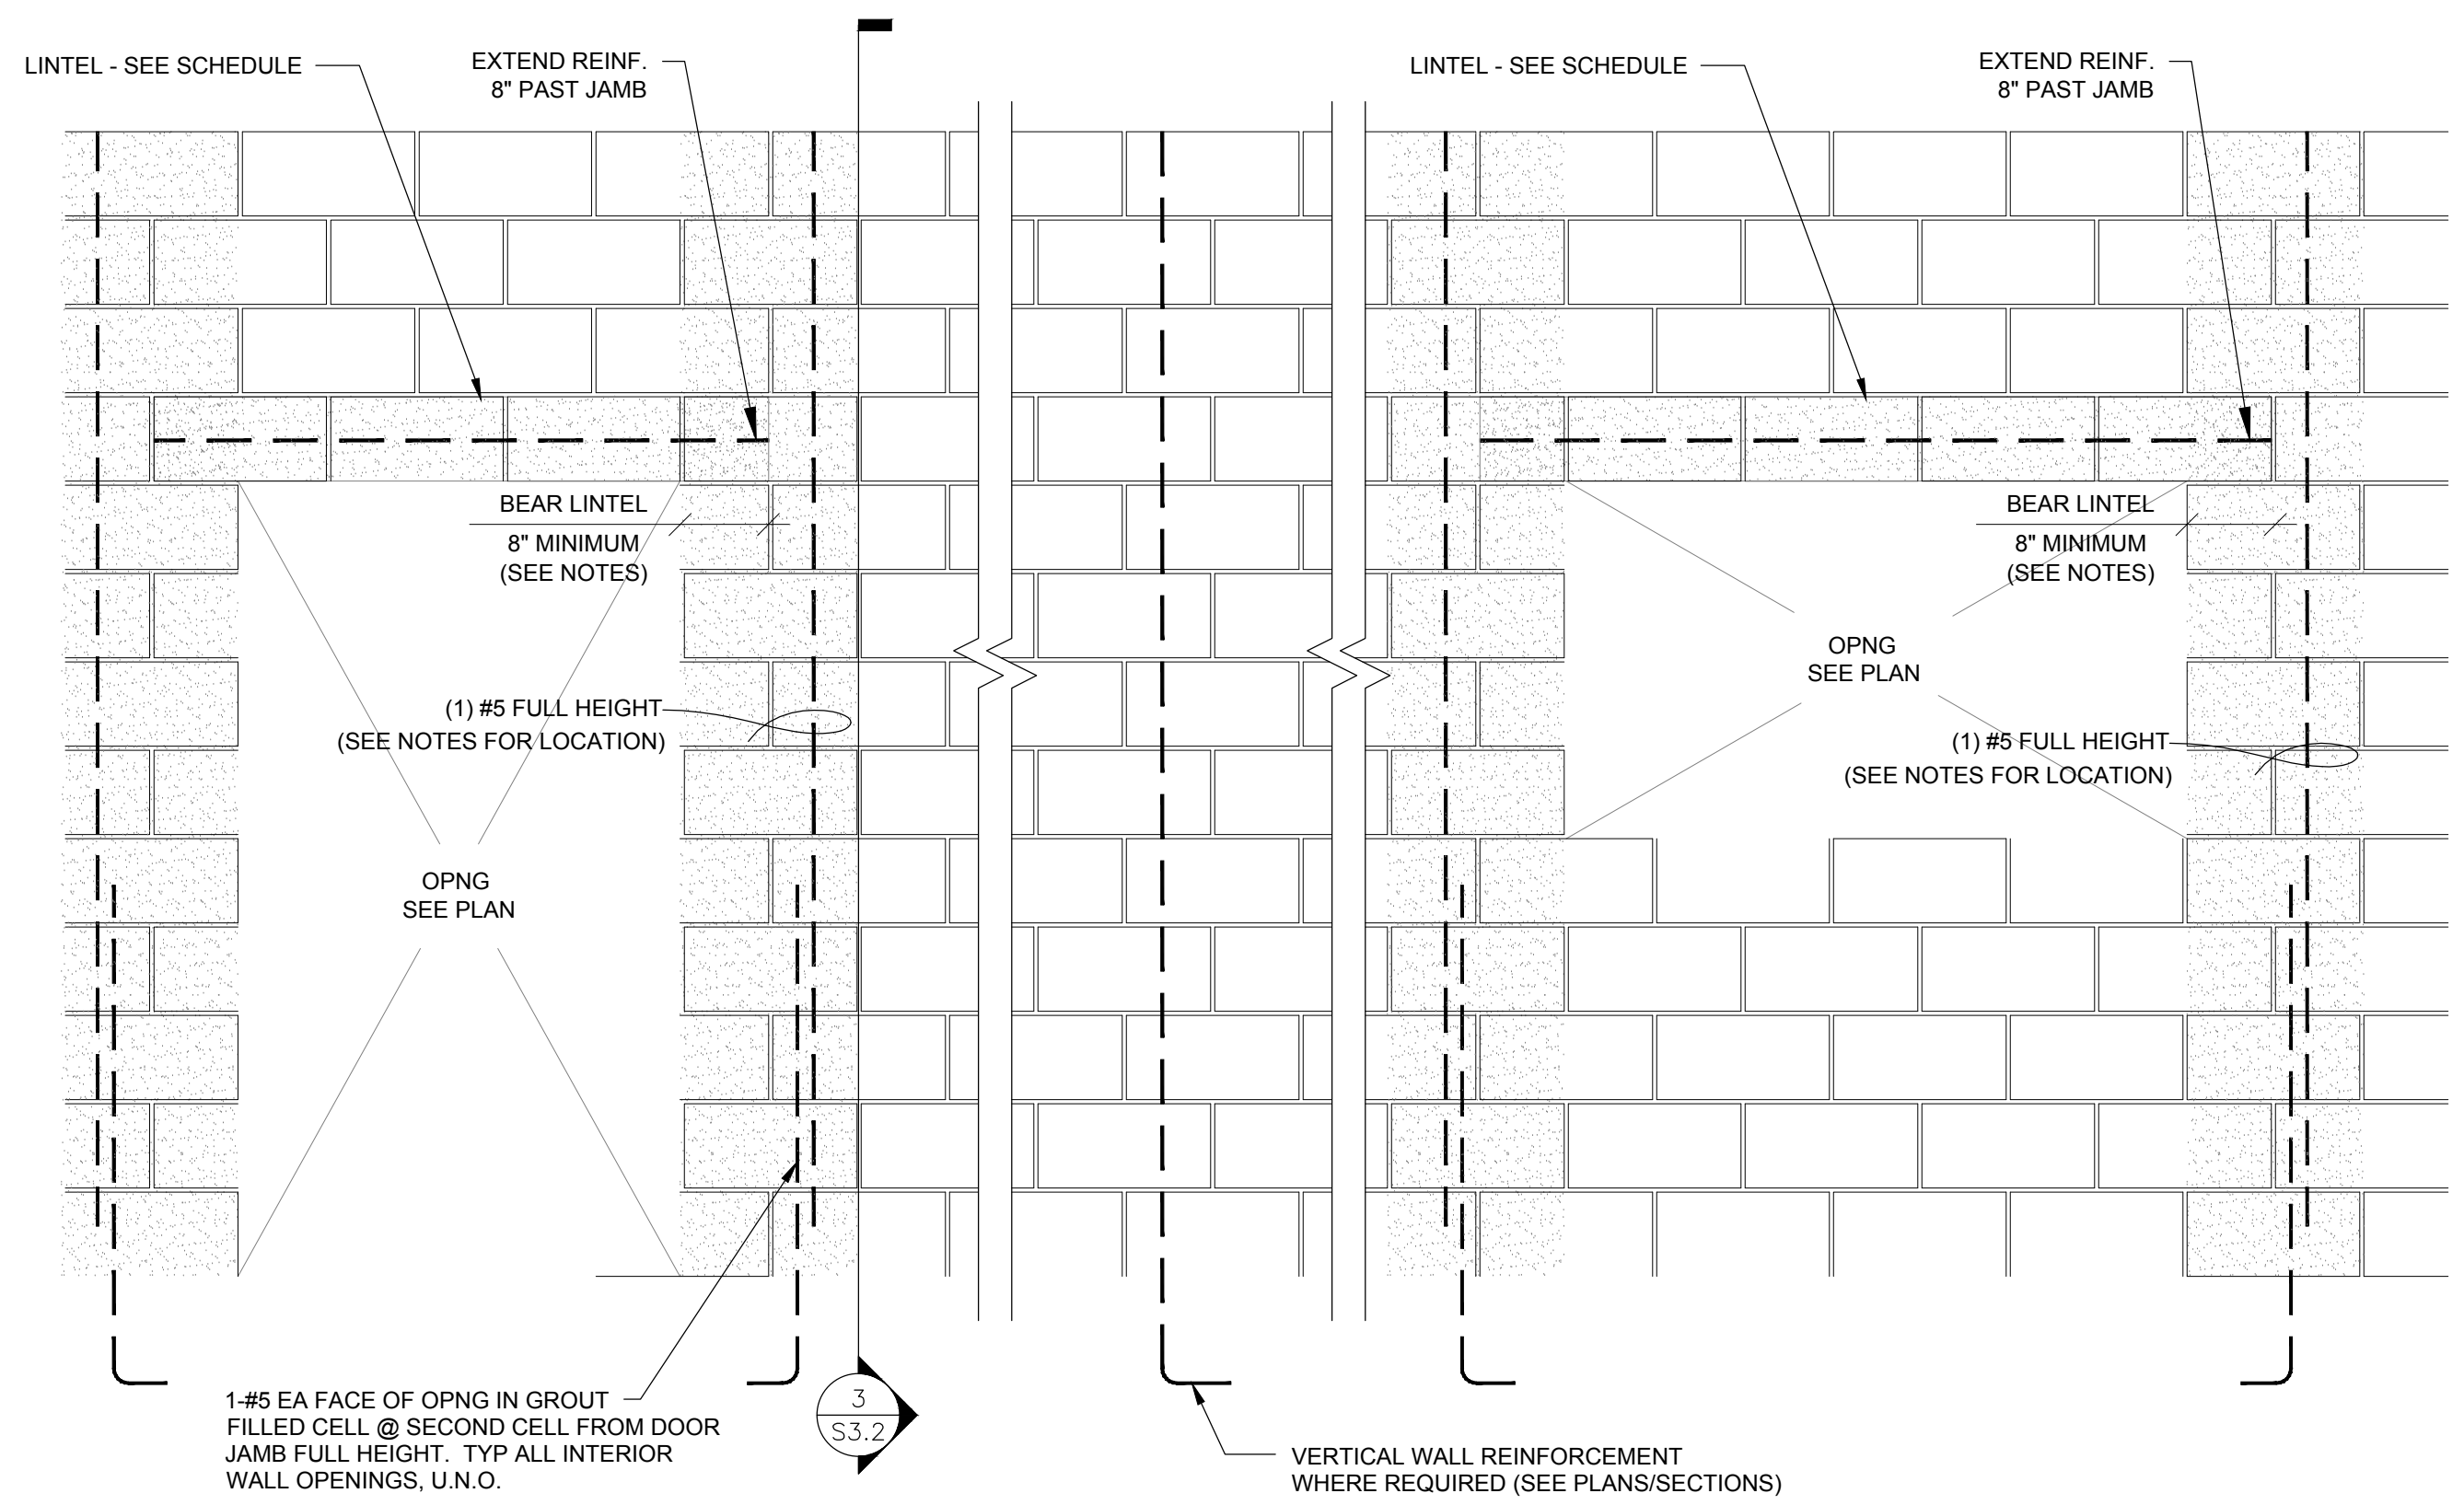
LINTEL - SEE SCHEDULE

EXTEND REINF. 8" PAST JAMB

LINTEL - SEE SCHEDULE

EXTEND REINF. 8" PAST JAMB

BEAR LINTEL
8" MINIMUM (SEE NOTES)

BEAR LINTEL
8" MINIMUM (SEE NOTES)

OPNG SEE PLAN

(1) #5 FULL HEIGHT (SEE NOTES FOR LOCATION)

(1) #5 FULL HEIGHT (SEE NOTES FOR LOCATION)

OPNG SEE PLAN

1-#5 EA FACE OF OPNG IN GROUT FILLED CELL @ SECOND CELL FROM DOOR JAMB FULL HEIGHT. TYP ALL INTERIOR WALL OPENINGS, U.N.O.

3
S3.2

VERTICAL WALL REINFORCEMENT WHERE REQUIRED (SEE PLANS/SECTIONS)